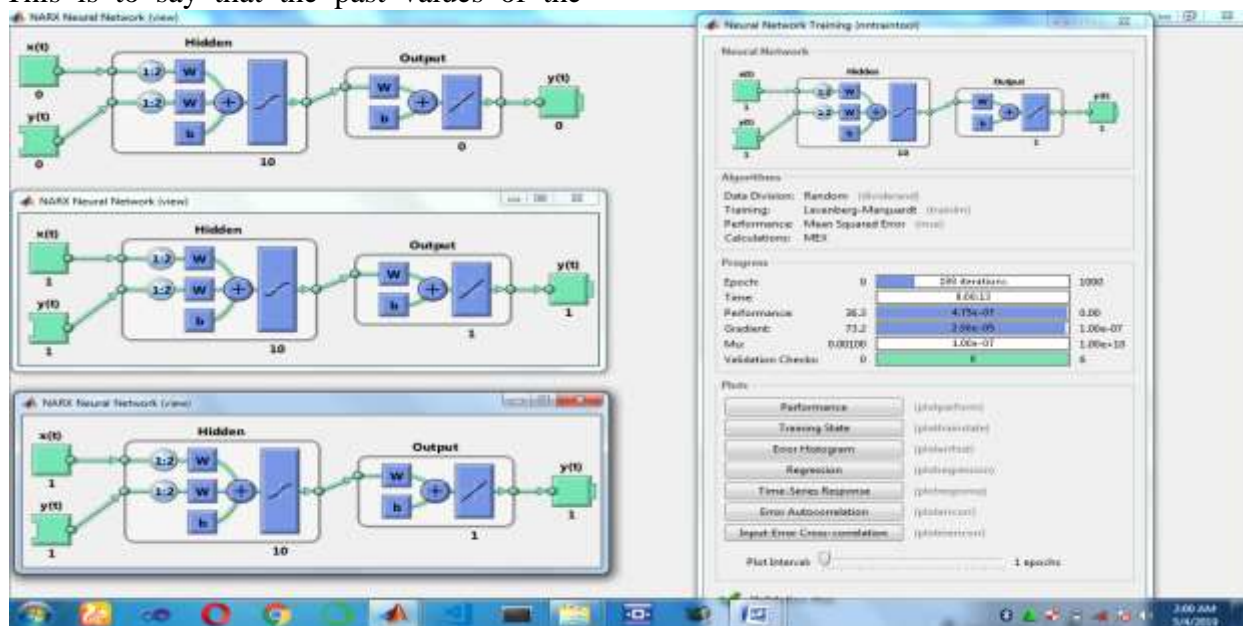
This is to say that the past values of the

NARX Neural Network (view)

x(t)

0

y(t)

0

Hidden

1:2

1:2

W

W

b

10

Output

W

b

0

y(t)

0

NARX Neural Network (view)

x(t)

1

y(t)

1

Hidden

1:2

1:2

W

W

b

10

Output

W

b

1

y(t)

1

NARX Neural Network (view)

x(t)

1

y(t)

1

Hidden

1:2

1:2

W

W

b

10

Output

W

b

1

y(t)

1

Neural Network Training (nntraintool)

Neural Network

Hidden

Output

x(t)

1

y(t)

1

1:2

1:2

W

W

b

10

W

b

1

y(t)

1

Algorithms

Data Division: Random (dividerand)
Training: Levenberg-Marquardt (trainlm)
Performance: Mean Squared Error (mse)
Calculations: MEX

Progress

| | | | |
|---|---|---|---|
| Epoch: | 0 | 189 iterations | 1000 |
| Time: | | 0:00:13 | |
| Performance: | 36.3 | 4.75e-07 | 0.00 |
| Gradient: | 73.2 | 2.96e-05 | 1.00e-07 |
| Mu: | 0.00100 | 1.00e-07 | 1.00e+10 |
| Validation Checks: | 0 | 6 | 6 |

Plots

Performance (plotperform)

Training State (plottrainstate)

Error Histogram (ploterrhist)

Regression (plotregression)

Time-Series Response (plotresponse)

Error Autocorrelation (ploterrcorr)

Input-Error Cross-correlation (plotinerrcorr)

Plot Interval: 1 epochs

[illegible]

3:00 AM
5/4/2019